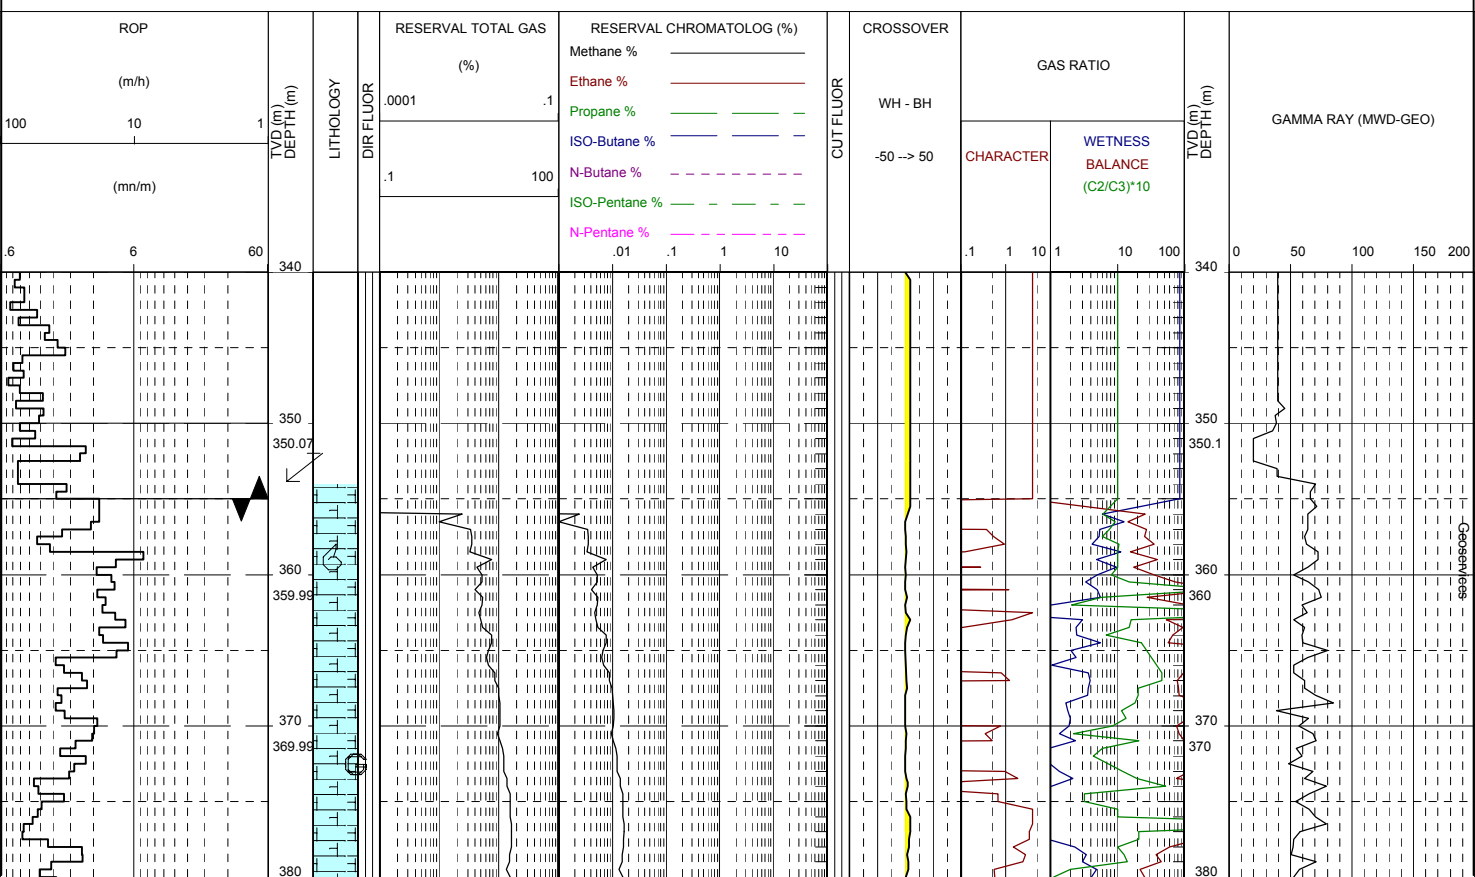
ROP

(m/h)

100 10 1

(mn/m)

.6 6 60

TVD (m)
DEPTH (m)

340

350
350.07

360
359.99

370
369.99

380

LITHOLOGY

DIR FLUOR

RESERVAL TOTAL GAS

(%)

.0001 .1

.1 100

RESERVAL CHROMATOLOG (%)

Methane %

Ethane %

Propane %

ISO-Butane %

N-Butane %

ISO-Pentane %

N-Pentane %

.01 .1 1 10

CUT FLUOR

CROSSOVER

WH - BH

-50 --> 50

GAS RATIO

CHARACTER

WETNESS

BALANCE

(C2/C3)*10

.1 1 10 1 10 100

TVD (m)
DEPTH (m)

340

350
350.1

360
360

370
370

380

GAMMA RAY (MWD-GEO)

0 50 100 150 200

Geoservices